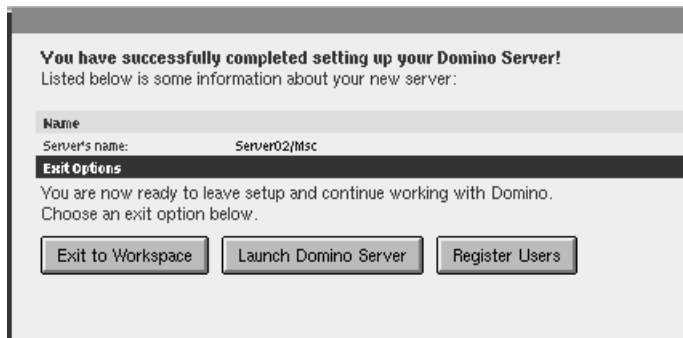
You have successfully completed setting up your Domino Server!
Listed below is some information about your new server:

Name

| Server's name: | Server02/Msc |
|---|---|

Exit Options

You are now ready to leave setup and continue working with Domino.
Choose an exit option below.

Exit to Workspace

Launch Domino Server

Register Users